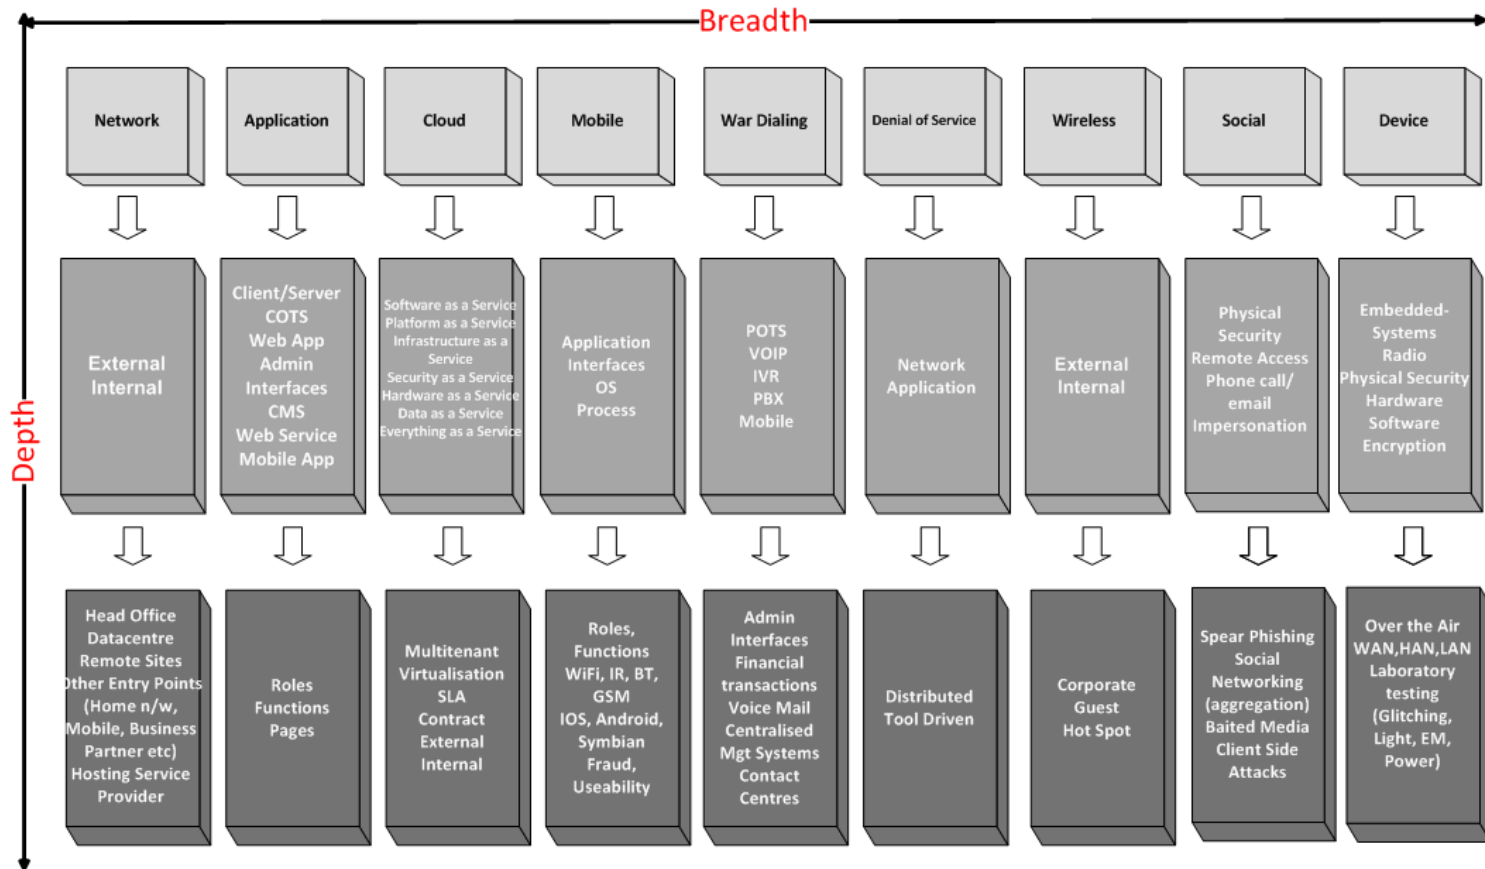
Breadth

Depth

Network

Application

Cloud

Mobile

War Dialing

Denial of Service

Wireless

Social

Device

External
Internal

Client/Server
COTS
Web App
Admin
Interfaces
CMS
Web Service
Mobile App

Software as a Service
Platform as a Service
Infrastructure as a Service
Security as a Service
Hardware as a Service
Data as a Service
Everything as a Service

Application
Interfaces
OS
Process

POTS
VOIP
IVR
PBX
Mobile

Network
Application

External
Internal

Physical
Security
Remote Access
Phone call/
email
Impersonation

Embedded-
Systems
Radio
Physical Security
Hardware
Software
Encryption

Head Office
Datacentre
Remote Sites
Other Entry Points
(Home n/w,
Mobile, Business
Partner etc)
Hosting Service
Provider

Roles
Functions
Pages

Multitenant
Virtualisation
SLA
Contract
External
Internal

Roles,
Functions
WiFi, IR, BT,
GSM
IOS, Android,
Symbian
Fraud,
Useability

Admin
Interfaces
Financial
transactions
Voice Mail
Centralised
Mgt Systems
Contact
Centres

Distributed
Tool Driven

Corporate
Guest
Hot Spot

Spear Phishing
Social
Networking
(aggregation)
Baited Media
Client Side
Attacks

Over the Air
WAN,HAN,LAN
Laboratory
testing
(Glitching,
Light, EM,
Power)